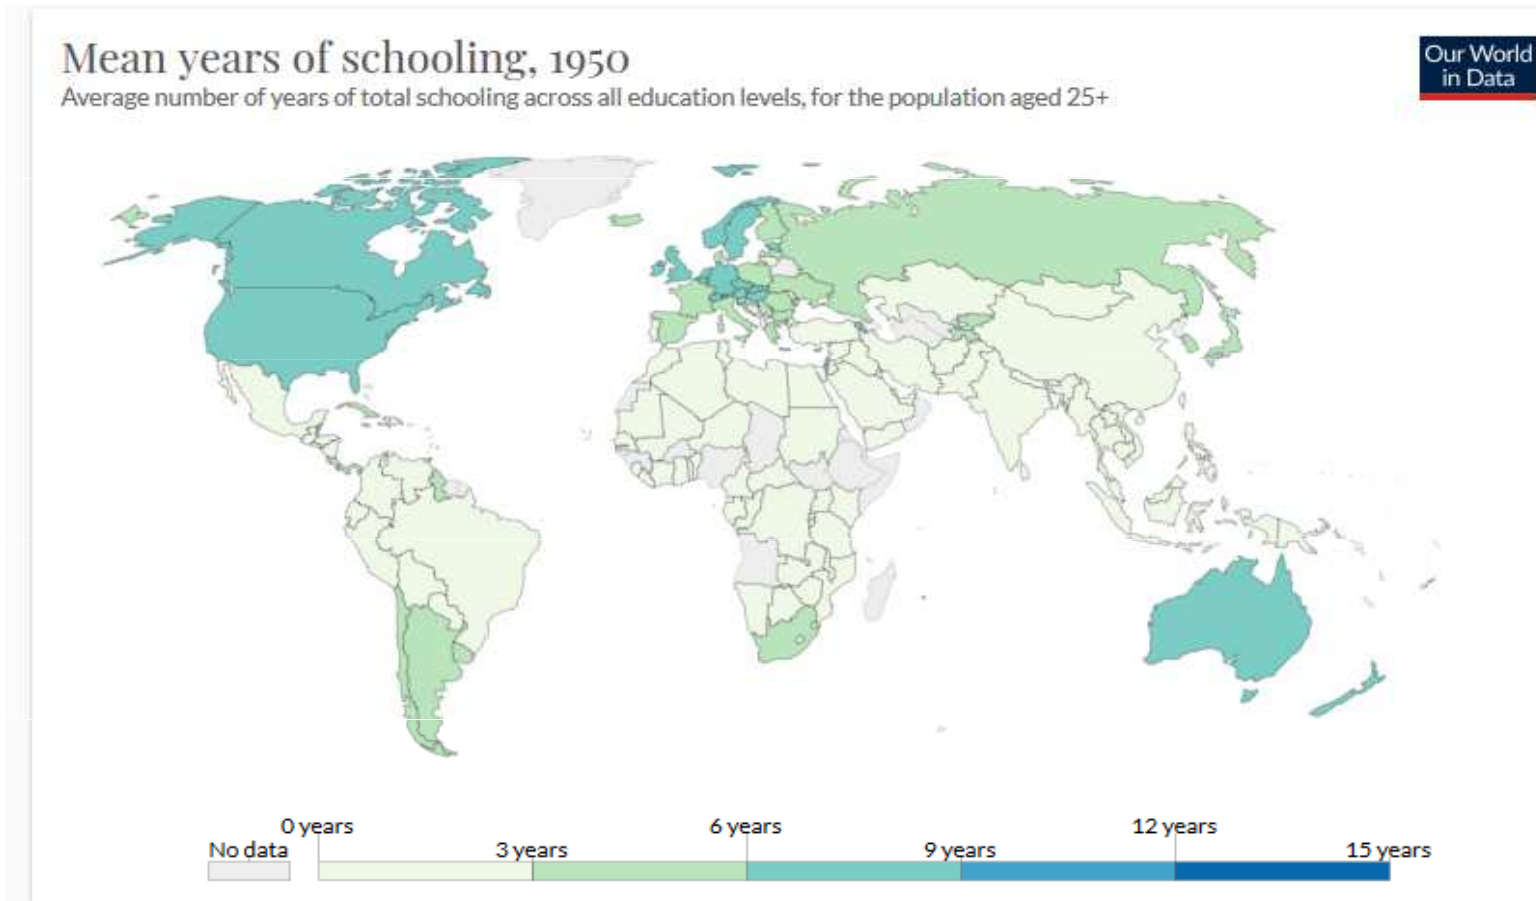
Mean years of schooling, 1950
Average number of years of total schooling across all education levels, for the population aged 25+

Our World in Data

No data
0 years
3 years
6 years
9 years
12 years
15 years